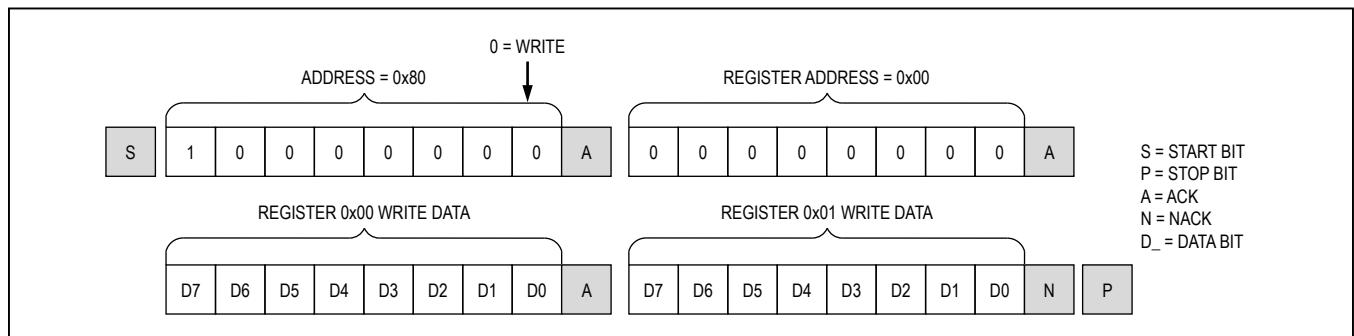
0 = WRITE

ADDRESS = 0x80

REGISTER ADDRESS = 0x00

| S | 1 | 0 | 0 | 0 | 0 | 0 | 0 | 0 | A | 0 | 0 | 0 | 0 | 0 | 0 | 0 | 0 | A |
|---|---|---|---|---|---|---|---|---|---|---|---|---|---|---|---|---|---|---|

S = START BIT
P = STOP BIT
A = ACK
N = NACK
D_ = DATA BIT

REGISTER 0x00 WRITE DATA

REGISTER 0x01 WRITE DATA

| D7 | D6 | D5 | D4 | D3 | D2 | D1 | D0 | A | D7 | D6 | D5 | D4 | D3 | D2 | D1 | D0 | N | P |
|---|---|---|---|---|---|---|---|---|---|---|---|---|---|---|---|---|---|---|